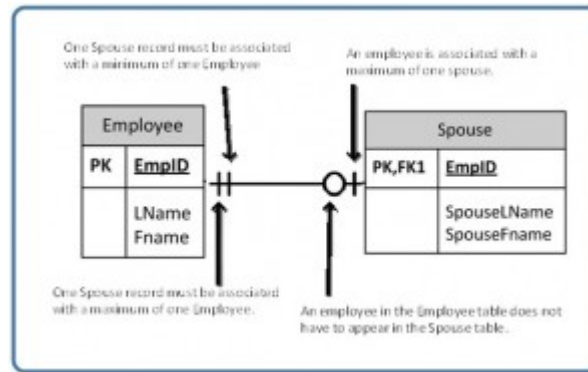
One Spouse record must be associated with a minimum of one Employee

An employee is associated with a maximum of one spouse.

| Employee | |
|---|---|
| PK | EmpID |
| | LName Fname |

| Spouse | |
|---|---|
| PK,FK1 | EmpID |
| | SpouseLName SpouseFname |

One Spouse record must be associated with a maximum of one Employee.

An employee in the Employee table does not have to appear in the Spouse table.